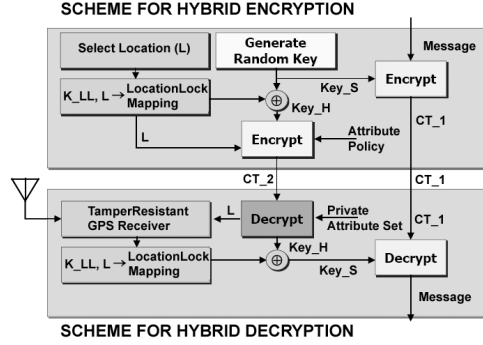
SCHEME FOR HYBRID ENCRYPTION

Message

Select Location (L)

Generate Random Key

K_LL, L → LocationLock Mapping

Key_S

Encrypt

$\oplus$ Key_H

L

Encrypt

Attribute Policy

CT_1

CT_2

CT_1

TamperResistant GPS Receiver

L

Decrypt

Private Attribute Set

CT_1

Key_H

K_LL, L → LocationLock Mapping

$\oplus$

Key_S

Decrypt

Message

SCHEME FOR HYBRID DECRYPTION